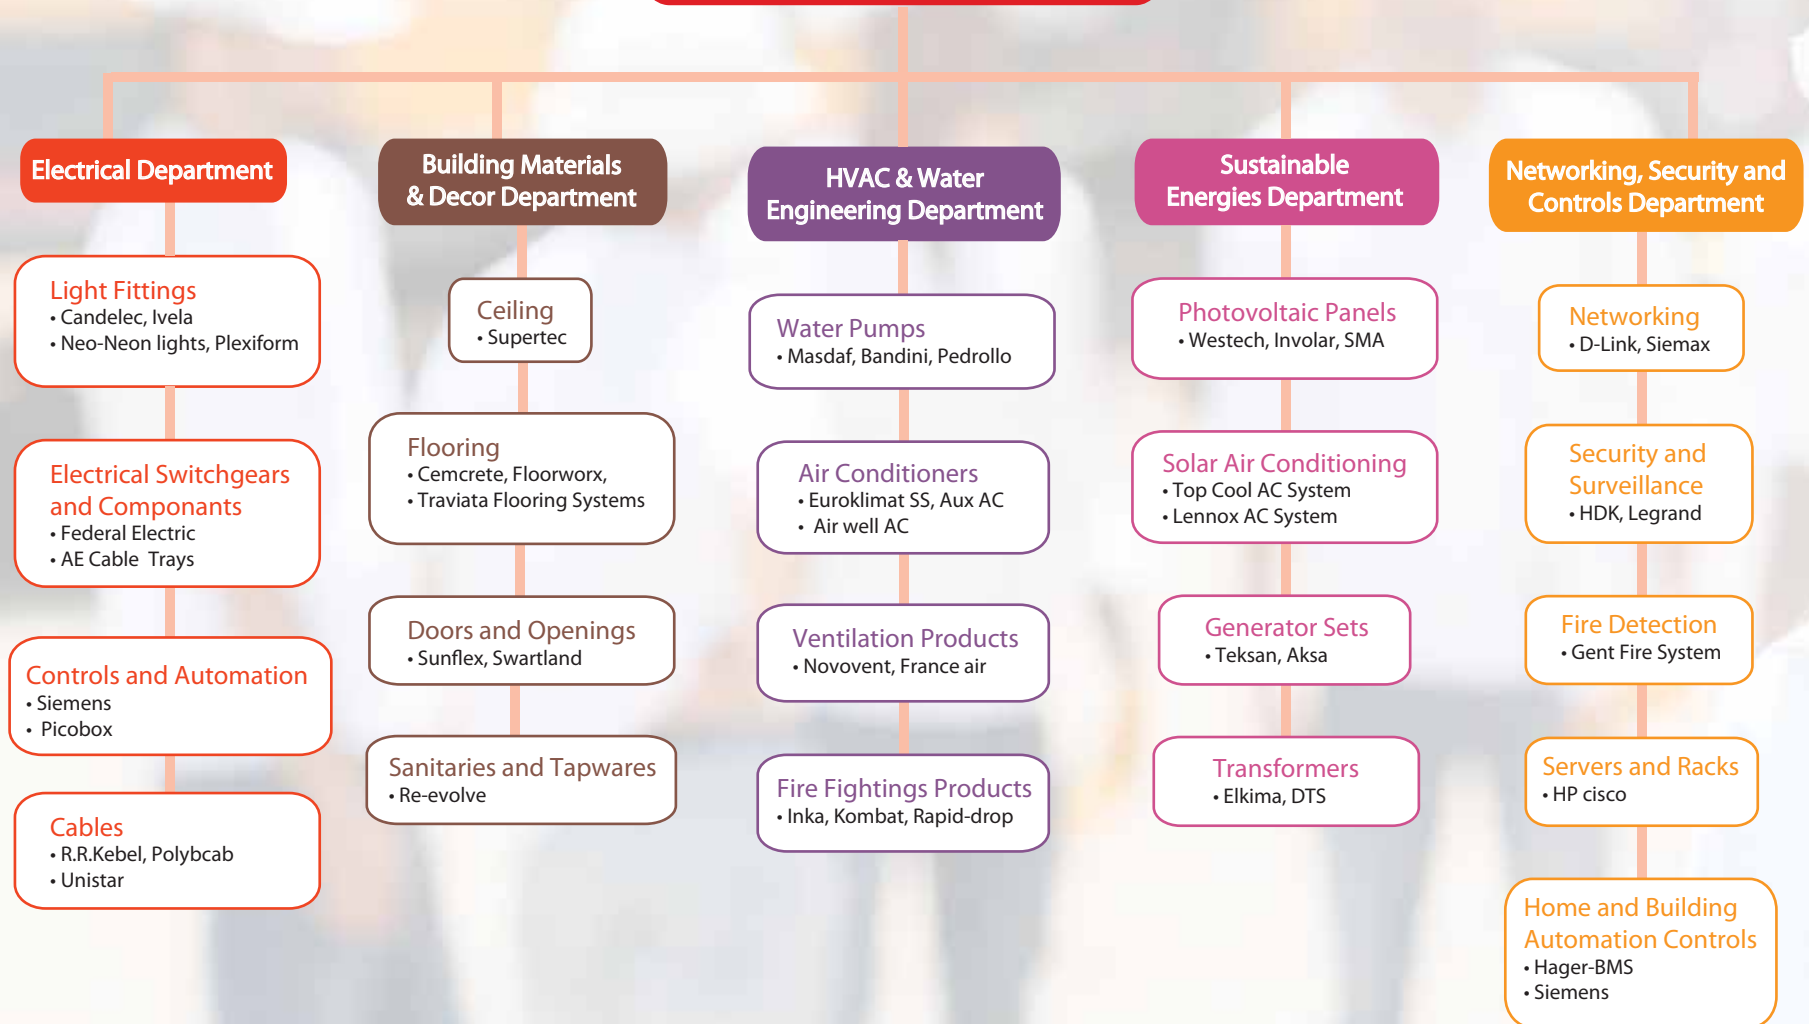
Electrical Department

Light Fittings
• Candelec, Ivela
• Neo-Neon lights, Plexiform

Electrical Switchgears and Componants
• Federal Electric
• AE Cable Trays

Controls and Automation
• Siemens
• Picobox

Cables
• R.R.Kebel, Polybcab
• Unistar

Building Materials & Decor Department

Ceiling
• Supertec

Flooring
• Cemcrete, Floorworx,
• Traviata Flooring Systems

Doors and Openings
• Sunflex, Swartland

Sanitaries and Tapwares
• Re-evolve

HVAC & Water Engineering Department

Water Pumps
• Masdaf, Bandini, Pedrollo

Air Conditioners
• Euroklimat SS, Aux AC
• Air well AC

Ventilation Products
• Novovent, France air

Fire Fightings Products
• Inka, Kombat, Rapid-drop

Sustainable Energies Department

Photovoltaic Panels
• Westech, Involar, SMA

Solar Air Conditioning
• Top Cool AC System
• Lennox AC System

Generator Sets
• Teksan, Aksa

Transformers
• Elkima, DTS

Networking, Security and Controls Department

Networking
• D-Link, Siemax

Security and Surveillance
• HDK, Legrand

Fire Detection
• Gent Fire System

Servers and Racks
• HP cisco

Home and Building Automation Controls
• Hager-BMS
• Siemens